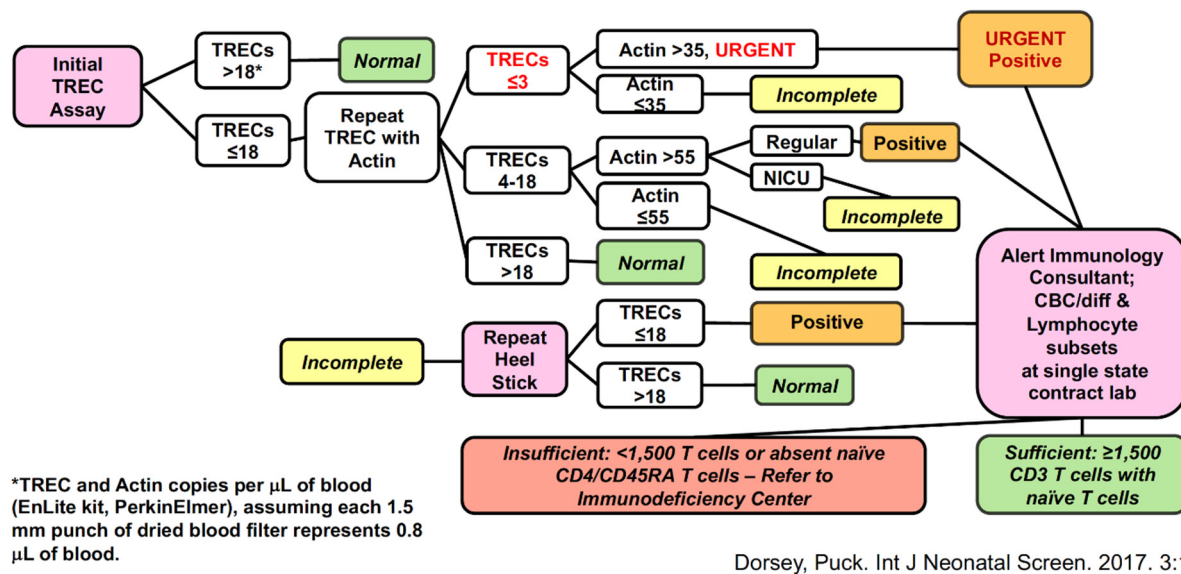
Initial TREC Assay

TRECs >18*

Normal

TRECs ≤18

Repeat TREC with Actin

TRECs ≤3

Actin >35, URGENT

URGENT Positive

Actin ≤35

Incomplete

TRECs 4-18

Actin >55

Regular

Positive

NICU

Incomplete

Actin ≤55

Incomplete

TRECs >18

Normal

Alert Immunology Consultant; CBC/diff & Lymphocyte subsets at single state contract lab

Incomplete

Repeat Heel Stick

TRECs ≤18

Positive

TRECs >18

Normal

Insufficient: <1,500 T cells or absent naïve CD4/CD45RA T cells – Refer to Immunodeficiency Center

Sufficient: ≥1,500 CD3 T cells with naïve T cells

*TREC and Actin copies per μL of blood (EnLite kit, PerkinElmer), assuming each 1.5 mm punch of dried blood filter represents 0.8 μL of blood.

Dorsey, Puck. Int J Neonatal Screen. 2017. 3:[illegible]